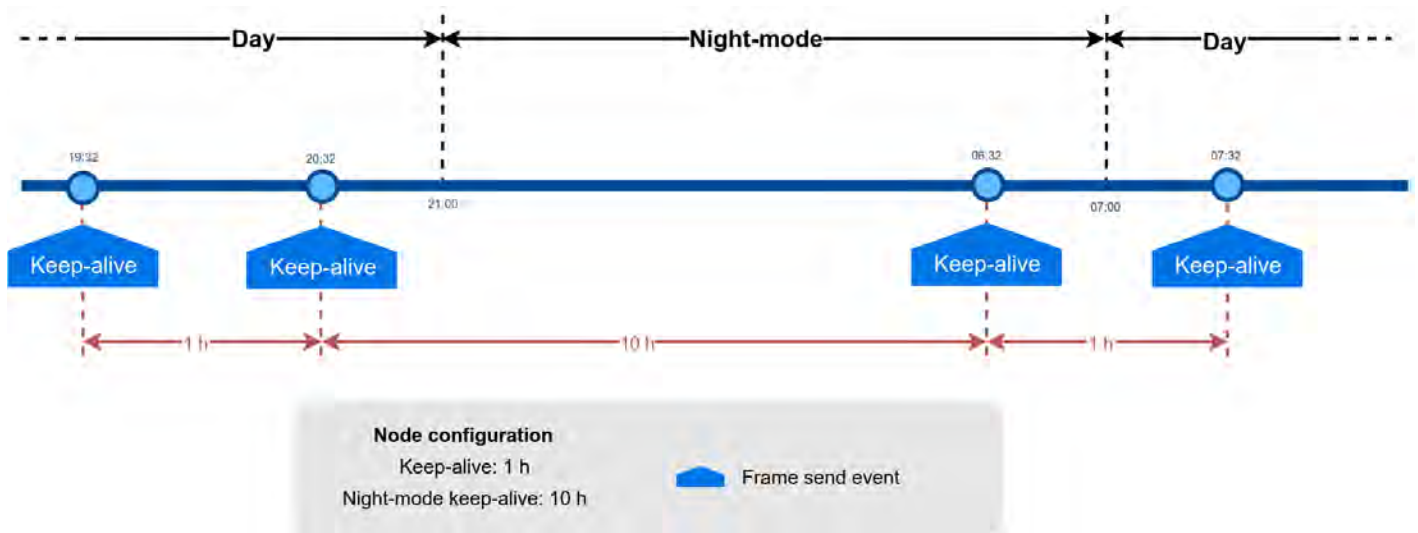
Day

Night-mode

Day

19:32

20:32

21:00

06:32

07:00

07:32

Keep-alive

Keep-alive

Keep-alive

Keep-alive

1 h

10 h

1 h

Node configuration

Keep-alive: 1 h

Night-mode keep-alive: 10 h

Frame send event